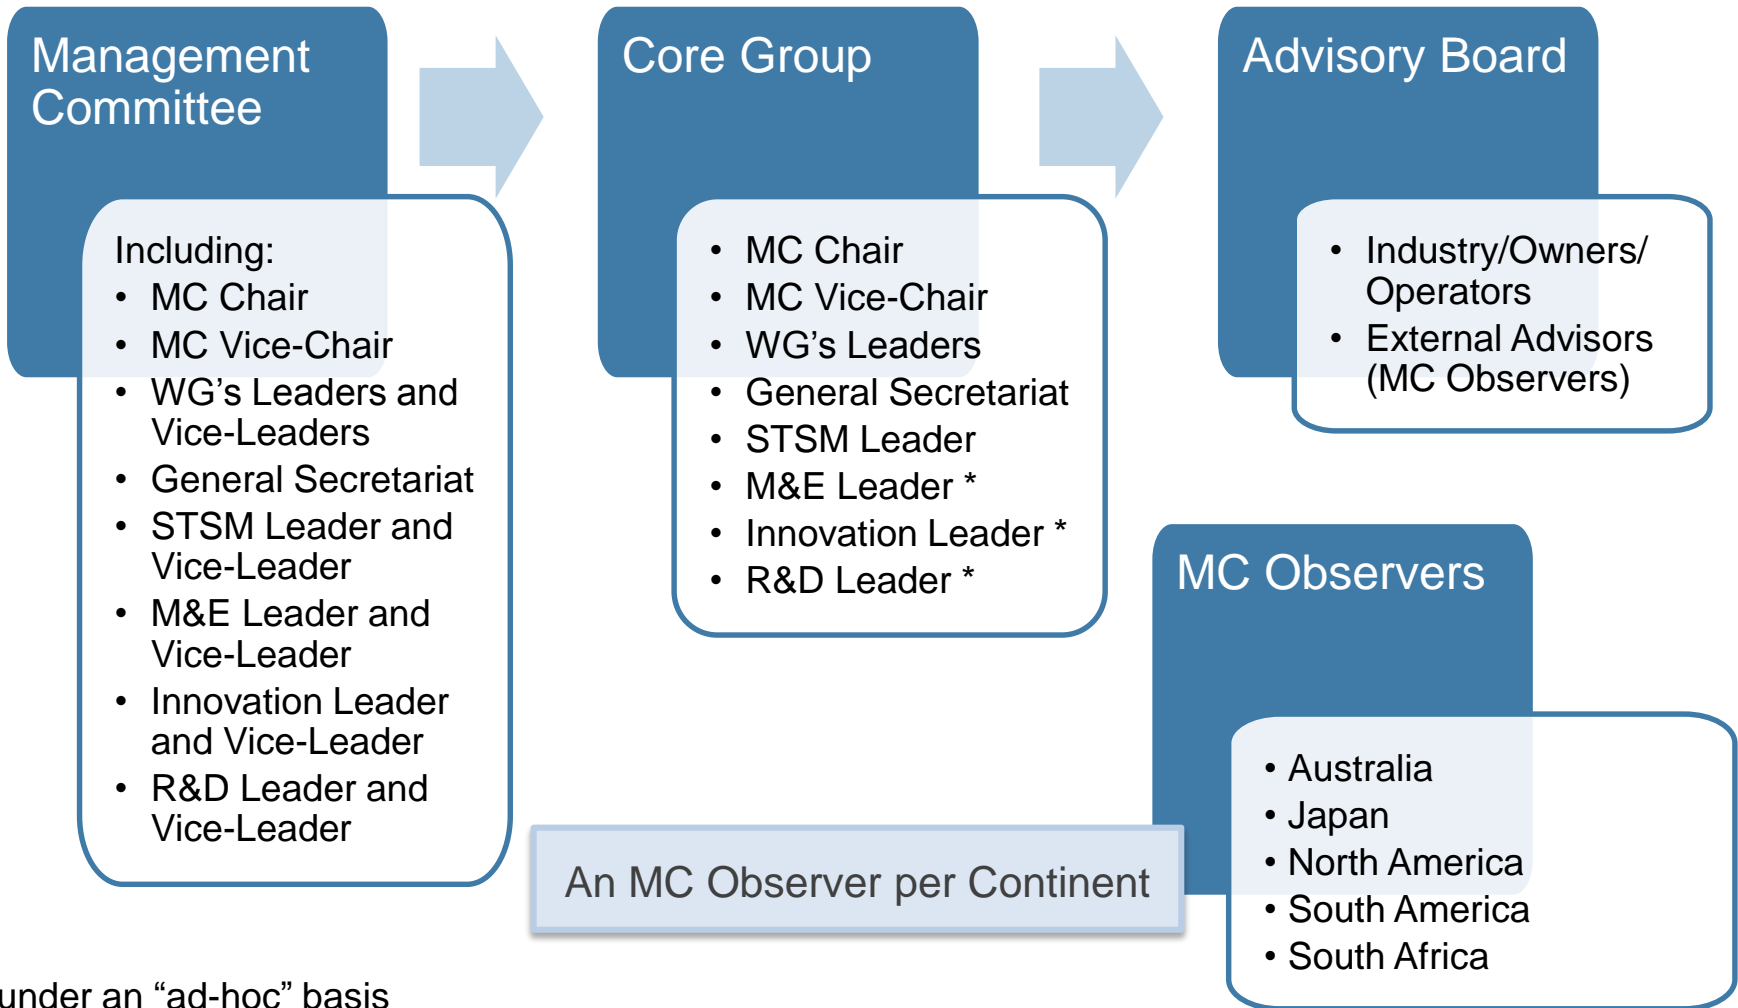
Management Committee

Including:
- MC Chair
- MC Vice-Chair
- WG’s Leaders and Vice-Leaders
- General Secretariat
- STSM Leader and Vice-Leader
- M&E Leader and Vice-Leader
- Innovation Leader and Vice-Leader
- R&D Leader and Vice-Leader

Core Group

- MC Chair
- MC Vice-Chair
- WG’s Leaders
- General Secretariat
- STSM Leader
- M&E Leader *
- Innovation Leader *
- R&D Leader *

Advisory Board

- Industry/Owners/ Operators
- External Advisors (MC Observers)

MC Observers

- Australia
- Japan
- North America
- South America
- South Africa

An MC Observer per Continent

under an “ad-hoc” basis